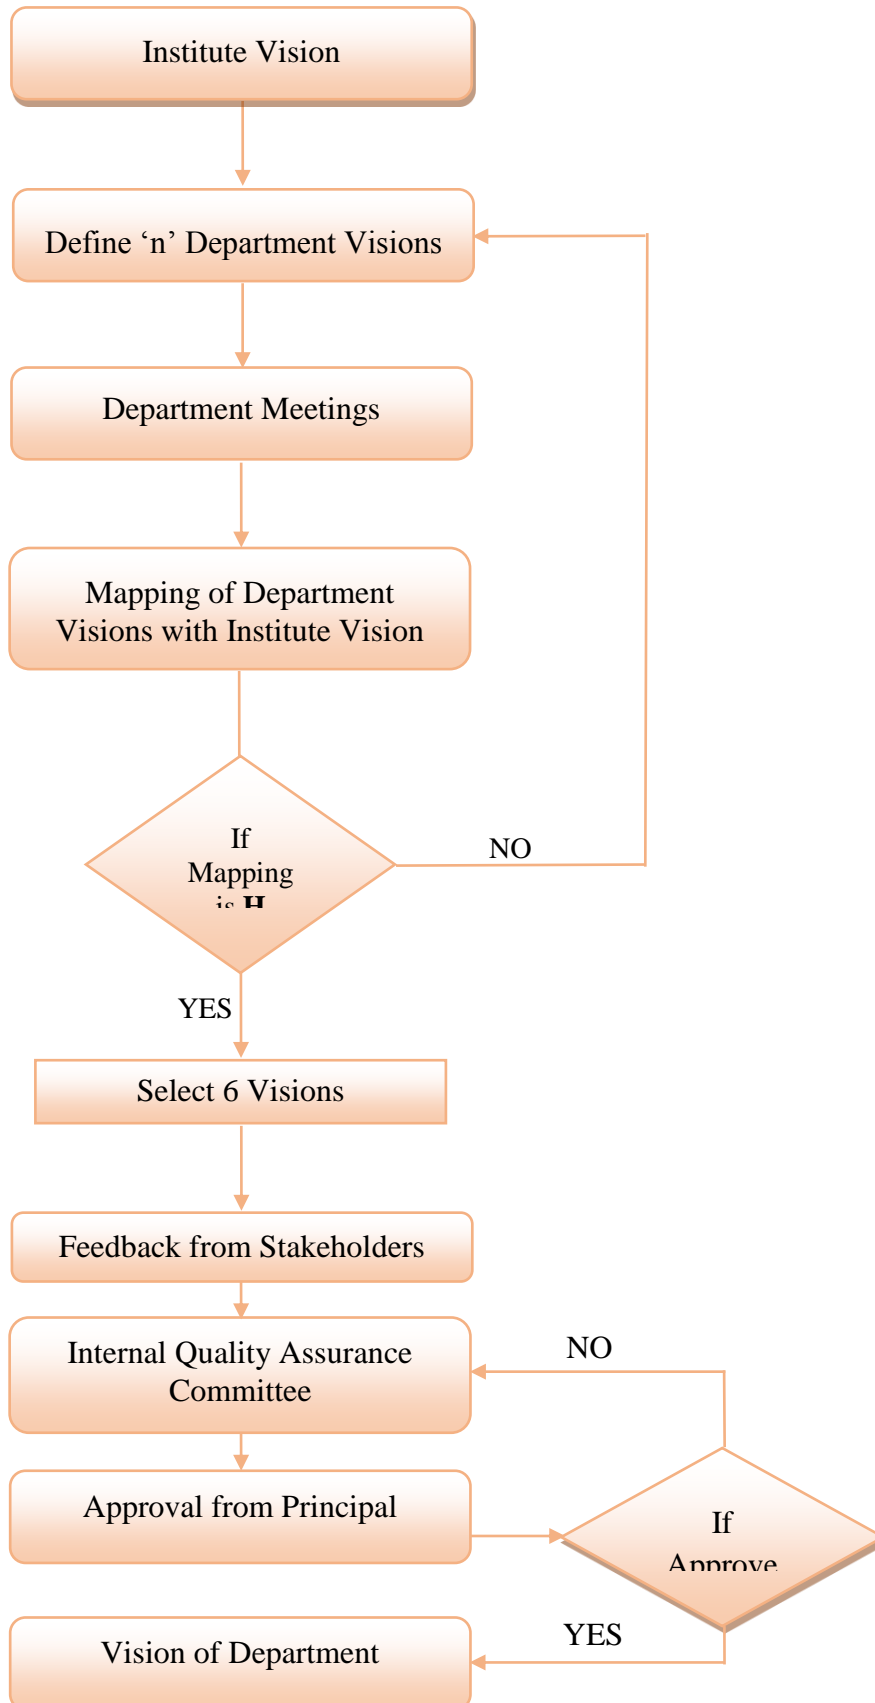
Institute Vision

Define ‘n’ Department Visions

Department Meetings

Mapping of Department Visions with Institute Vision

If Mapping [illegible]

NO

YES

Select 6 Visions

Feedback from Stakeholders

Internal Quality Assurance Committee

NO

Approval from Principal

If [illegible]

YES

Vision of Department